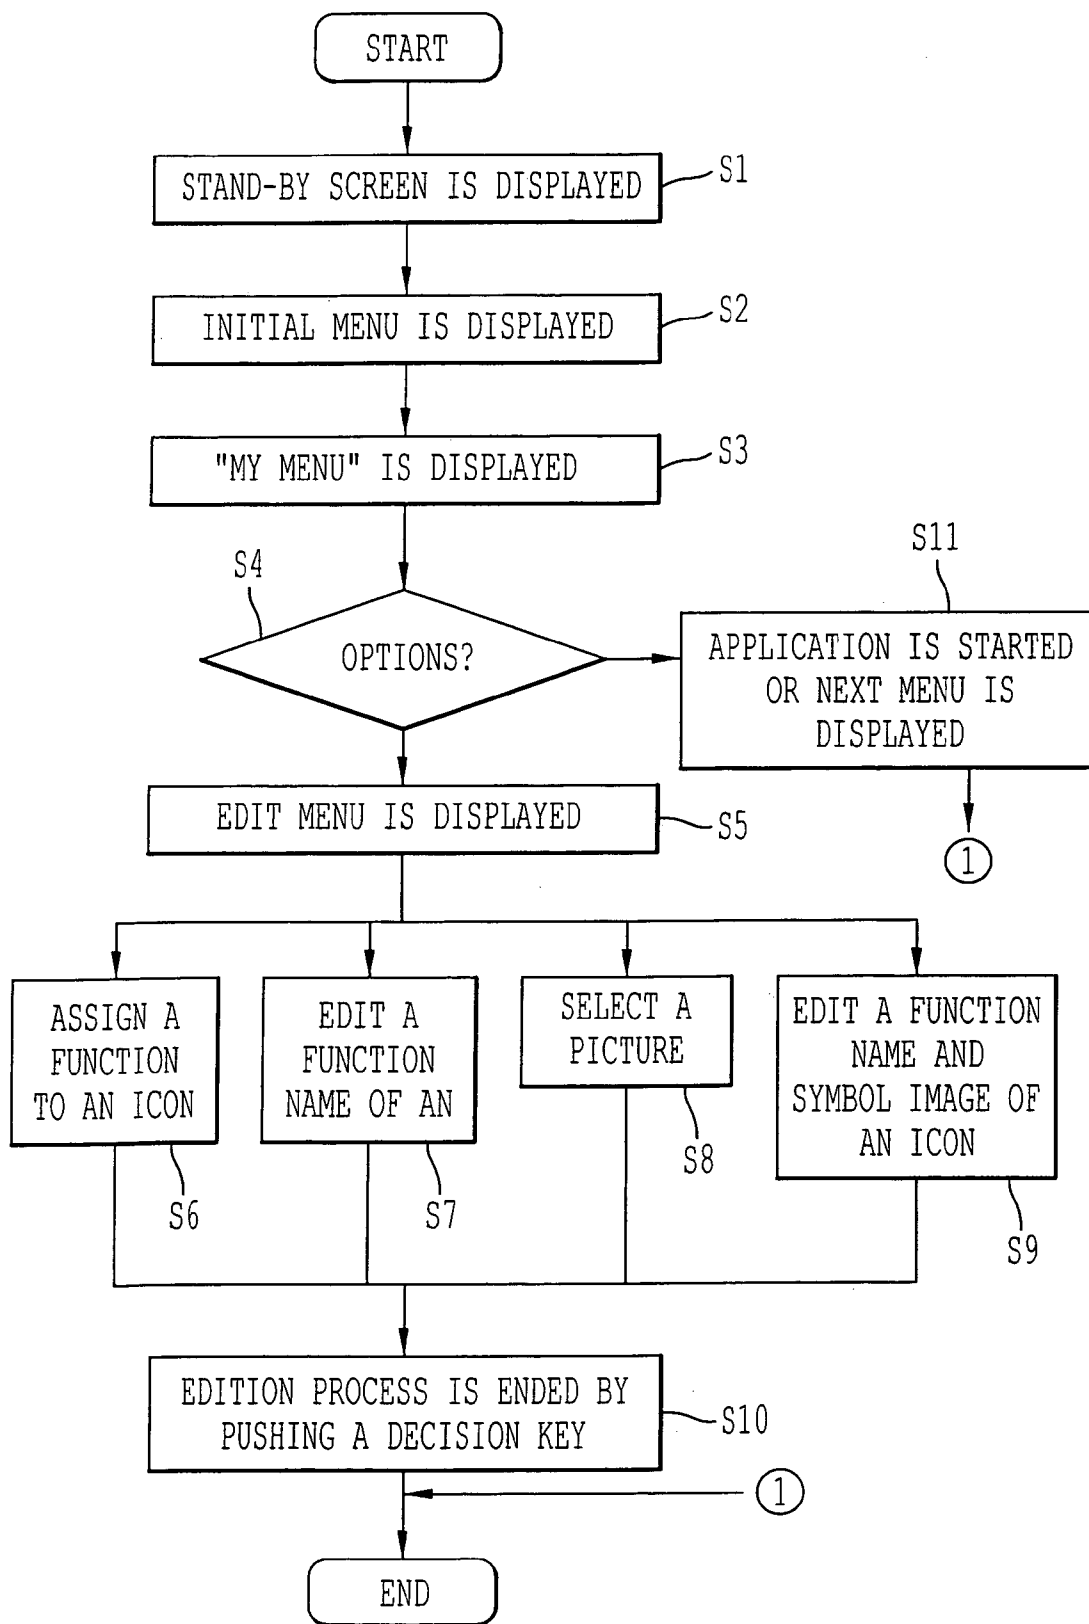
START

STAND-BY SCREEN IS DISPLAYED

S1

INITIAL MENU IS DISPLAYED

S2

"MY MENU" IS DISPLAYED

S3

S4

OPTIONS?

S11

APPLICATION IS STARTED OR NEXT MENU IS DISPLAYED

EDIT MENU IS DISPLAYED

S5

①

ASSIGN A FUNCTION TO AN ICON

S6

EDIT A FUNCTION NAME OF AN

S7

SELECT A PICTURE

S8

EDIT A FUNCTION NAME AND SYMBOL IMAGE OF AN ICON

S9

EDITION PROCESS IS ENDED BY PUSHING A DECISION KEY

S10

①

END